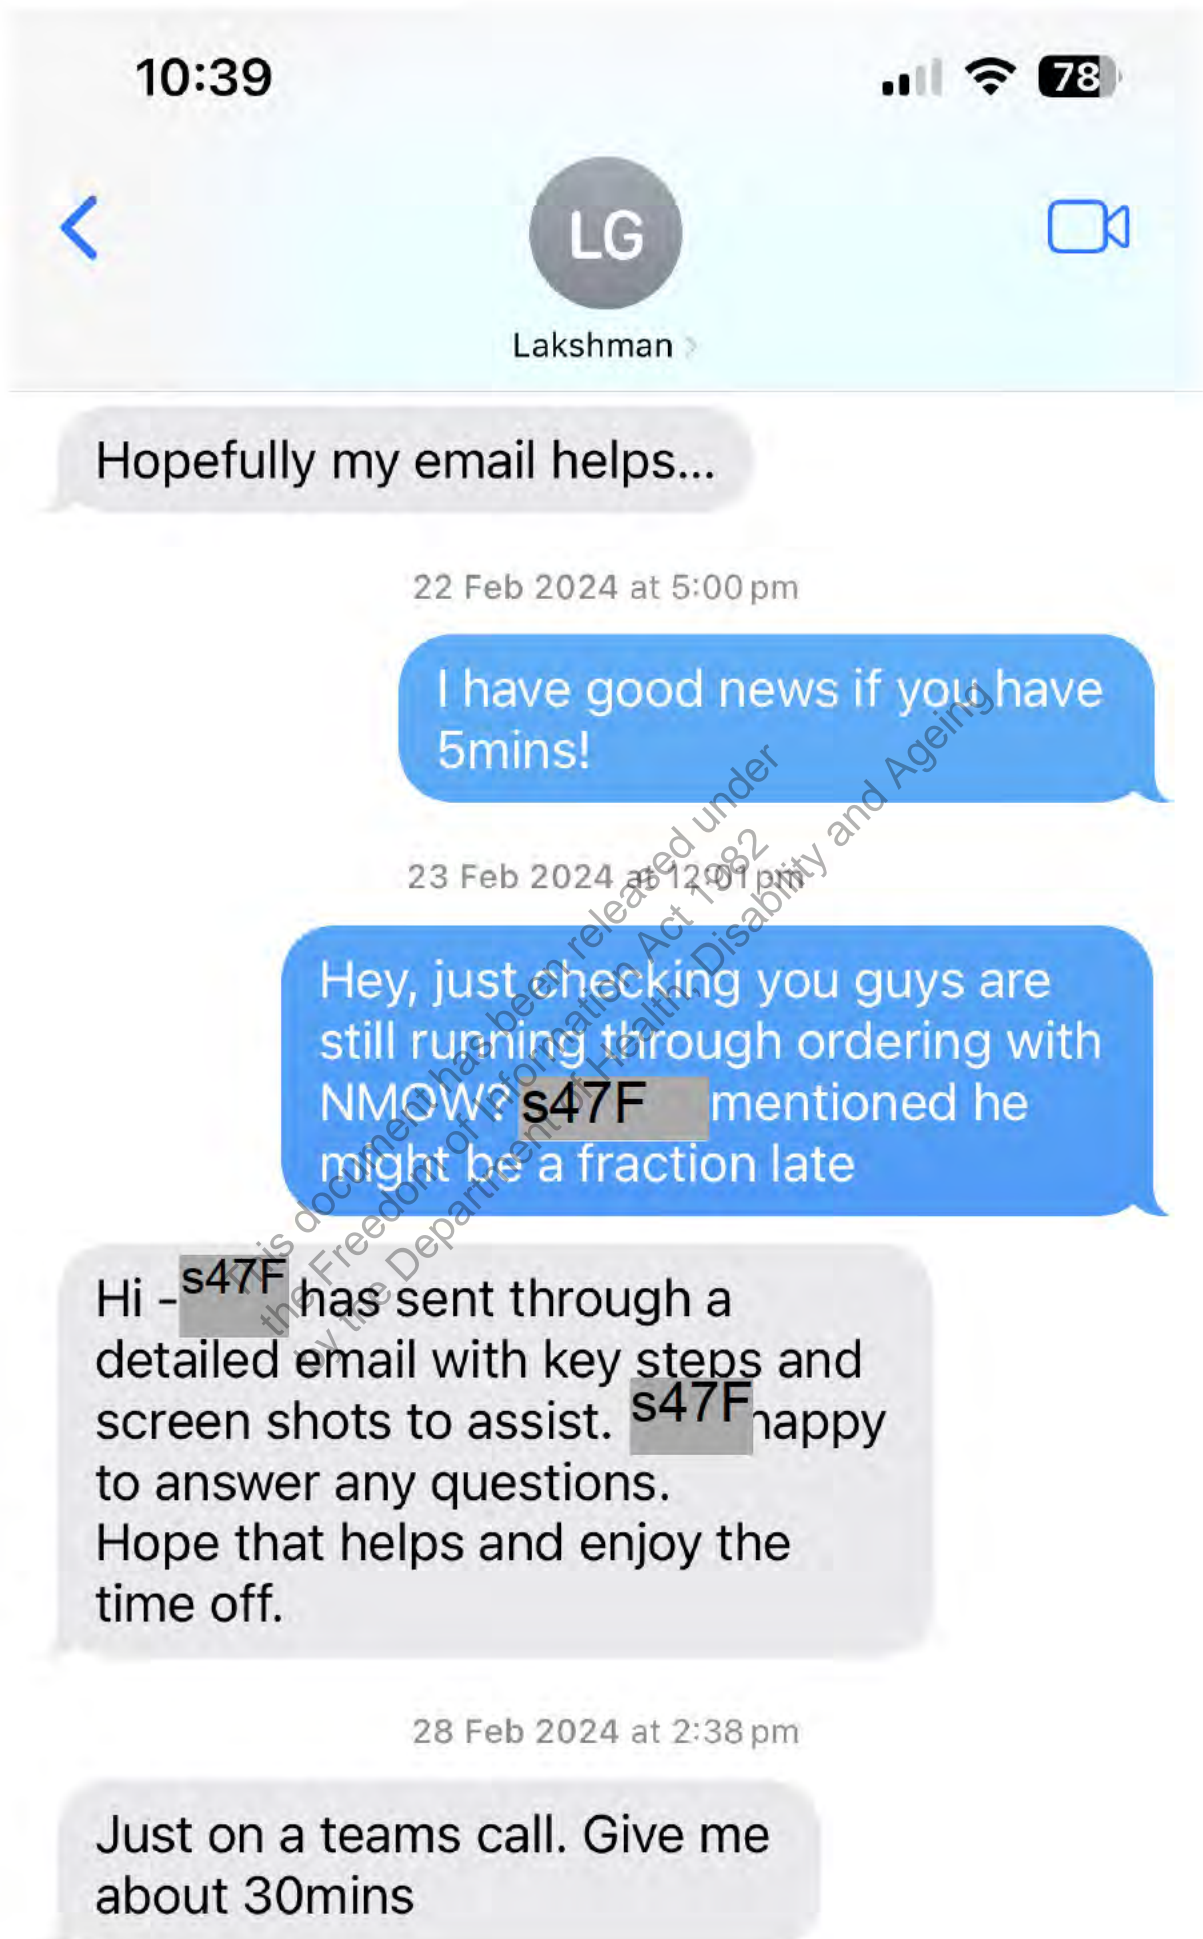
10:39

78

LG

Lakshman

Hopefully my email helps...

22 Feb 2024 at 5:00 pm

I have good news if you have 5mins!

23 Feb 2024 at 12:01 pm

Hey, just checking you guys are still running through ordering with NMOW? s47F mentioned he might be a fraction late

Hi - s47F has sent through a detailed email with key steps and screen shots to assist. s47F happy to answer any questions.
Hope that helps and enjoy the time off.

28 Feb 2024 at 2:38 pm

Just on a teams call. Give me about 30mins

This document has been released under the Freedom of Information Act 1982 by the Department of Health, Disability and Ageing